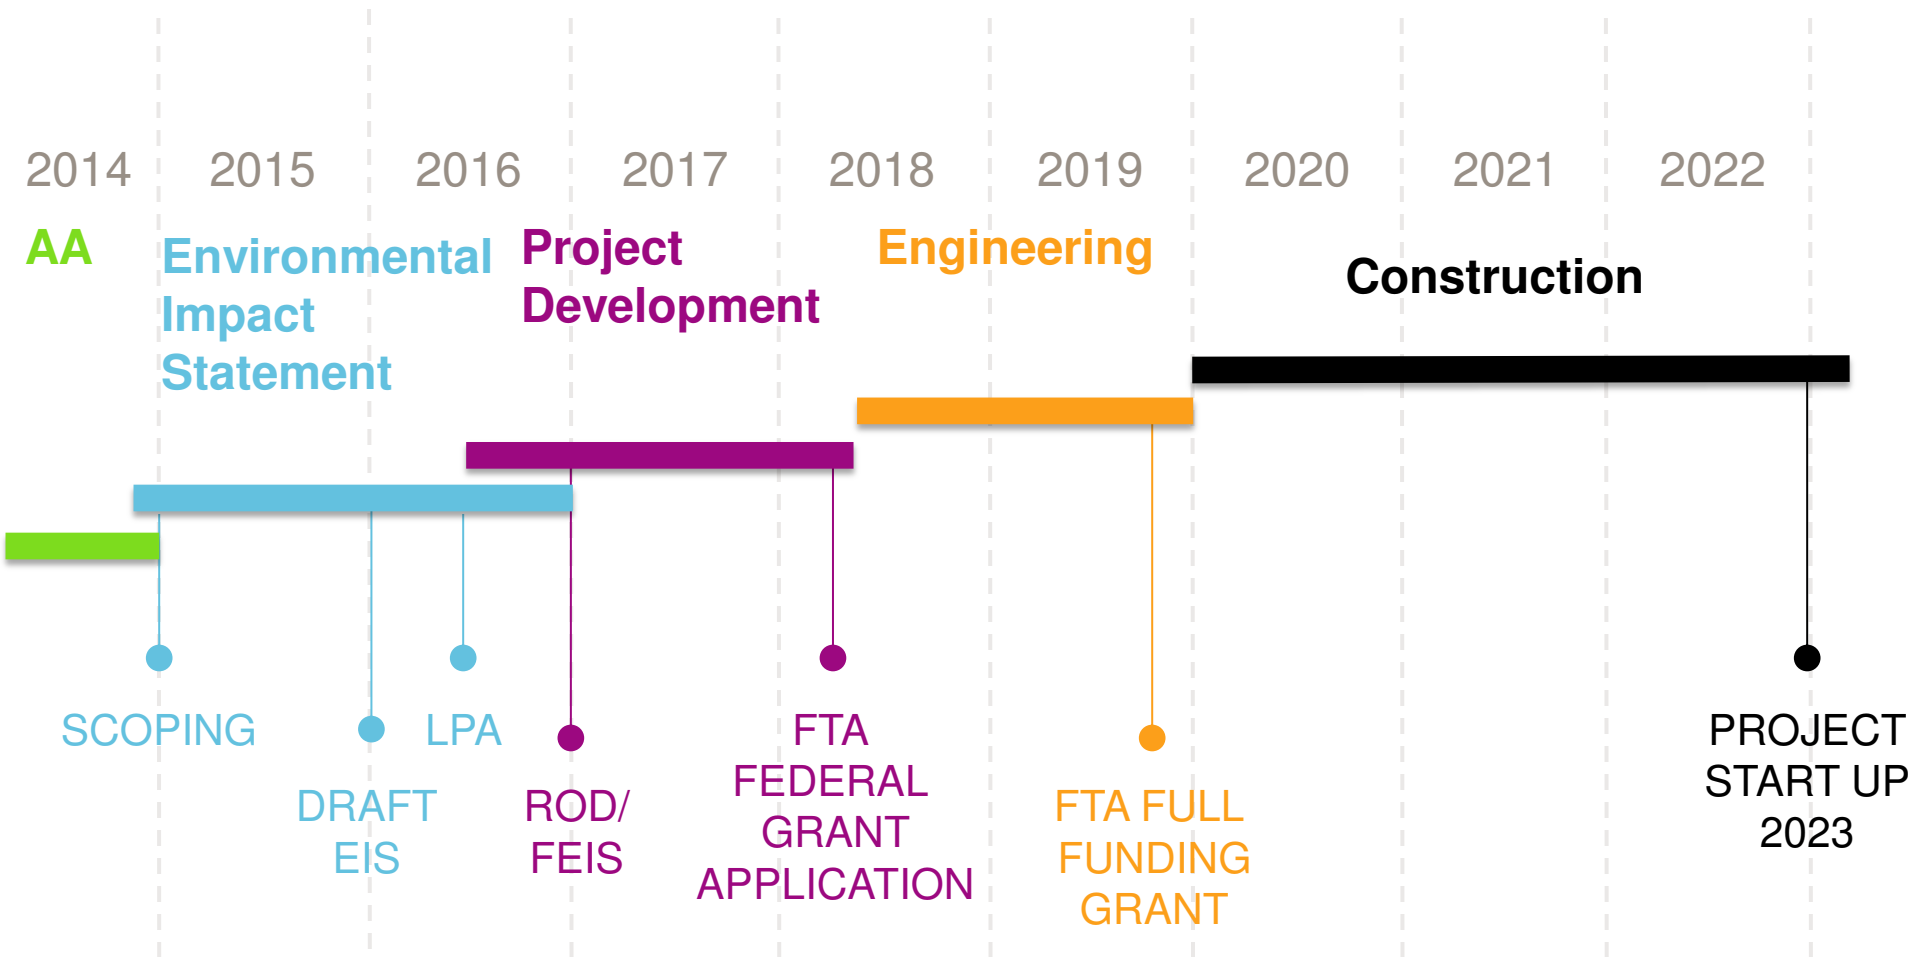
2014 2015 2016 2017 2018 2019 2020 2021 2022

AA

Environmental Impact Statement

Project Development

Engineering

Construction

SCOPING

DRAFT EIS

LPA

ROD/ FEIS

FTA FEDERAL GRANT APPLICATION

FTA FULL FUNDING GRANT

PROJECT START UP 2023